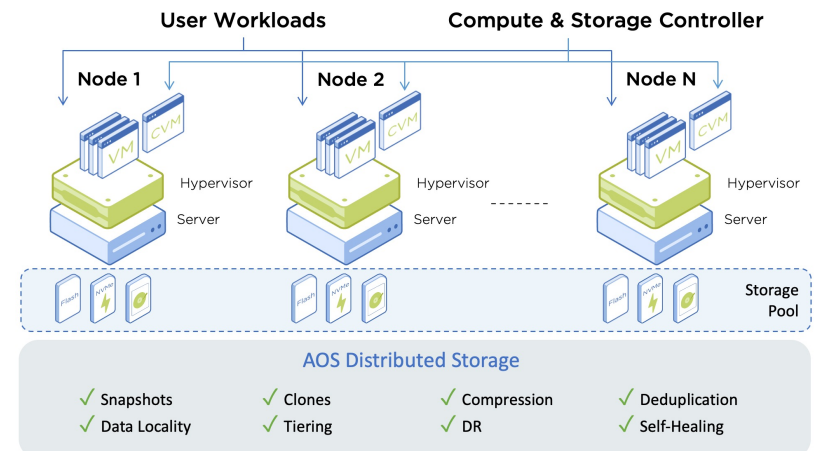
User Workloads

Compute & Storage Controller

Node 1

VM

CVM

Hypervisor

Server

Node 2

VM

CVM

Hypervisor

Server

Node N

VM

CVM

Hypervisor

Server

Flash

NVMe

Flash

NVMe

Flash

NVMe

Storage Pool

AOS Distributed Storage

✓ Snapshots
✓ Clones
✓ Compression
✓ Deduplication
✓ Data Locality
✓ Tiering
✓ DR
✓ Self-Healing